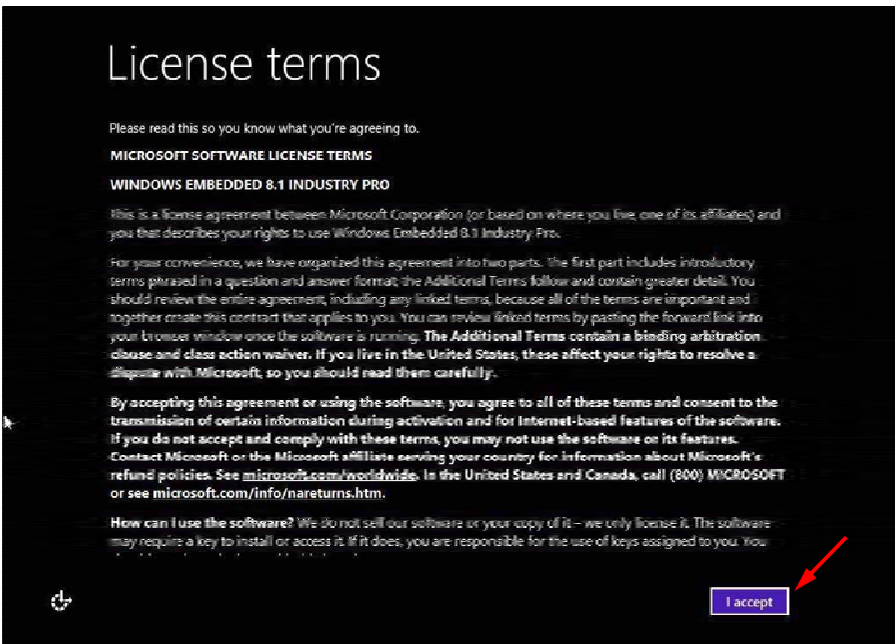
License terms

Please read this so you know what you're agreeing to.

MICROSOFT SOFTWARE LICENSE TERMS

WINDOWS EMBEDDED 8.1 INDUSTRY PRO

This is a license agreement between Microsoft Corporation (or based on where you live, one of its affiliates) and you that describes your rights to use Windows Embedded 8.1 Industry Pro.

For your convenience, we have organized this agreement into two parts. The first part includes introductory terms phrased in a question and answer format; the Additional Terms follow and contain greater detail. You should review the entire agreement, including any linked terms, because all of the terms are important and together create this contract that applies to you. You can review linked terms by pasting the forward link into your browser window once the software is running. The Additional Terms contain a binding arbitration clause and class action waiver. If you live in the United States, these affect your rights to resolve a dispute with Microsoft, so you should read them carefully.

By accepting this agreement or using the software, you agree to all of these terms and consent to the transmission of certain information during activation and for Internet-based features of the software. If you do not accept and comply with these terms, you may not use the software or its features. Contact Microsoft or the Microsoft affiliate serving your country for information about Microsoft's refund policies. See microsoft.com/worldwide. In the United States and Canada, call (800) MICROSOFT or see microsoft.com/info/nareturns.htm.

How can I use the software? We do not sell our software or your copy of it – we only license it. The software may require a key to install or access it. If it does, you are responsible for the use of keys assigned to you. You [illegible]

I accept